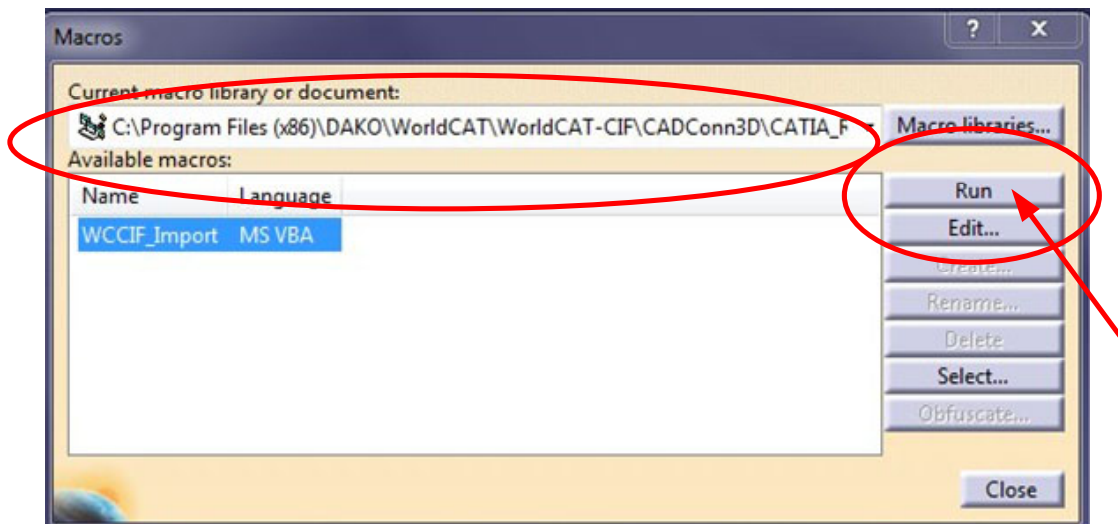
Macros

?

X

Current macro library or document:

C:\Program Files (x86)\DAKO\WorldCAT\WorldCAT-CIF\CADConn3D\CATIA_F

Macro libraries...

Available macros:

| Name | Language |
|---|---|
| WCCIF_Import | MS VBA |

Run

Edit...

Create...

Rename...

Delete

Select...

Obfuscate...

Close